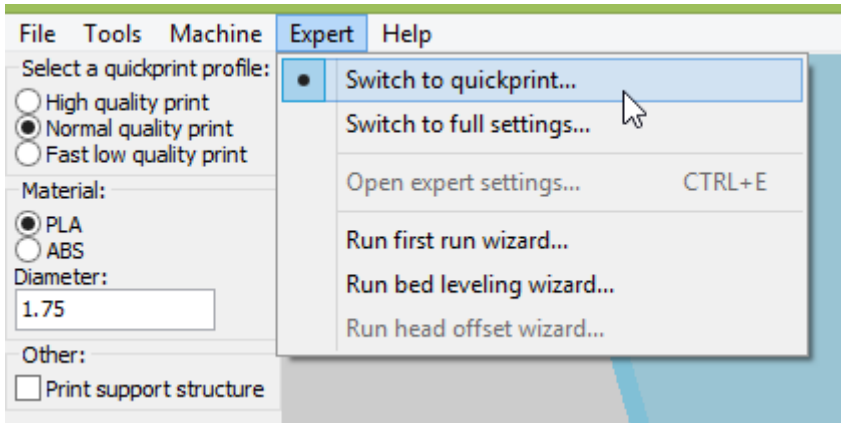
File Tools Machine Expert Help

Select a quickprint profile:
High quality print
Normal quality print
Fast low quality print

Material:
PLA
ABS
Diameter:
1.75

Other:
Print support structure

Switch to quickprint...
Switch to full settings...
Open expert settings... CTRL+E
Run first run wizard...
Run bed leveling wizard...
Run head offset wizard...